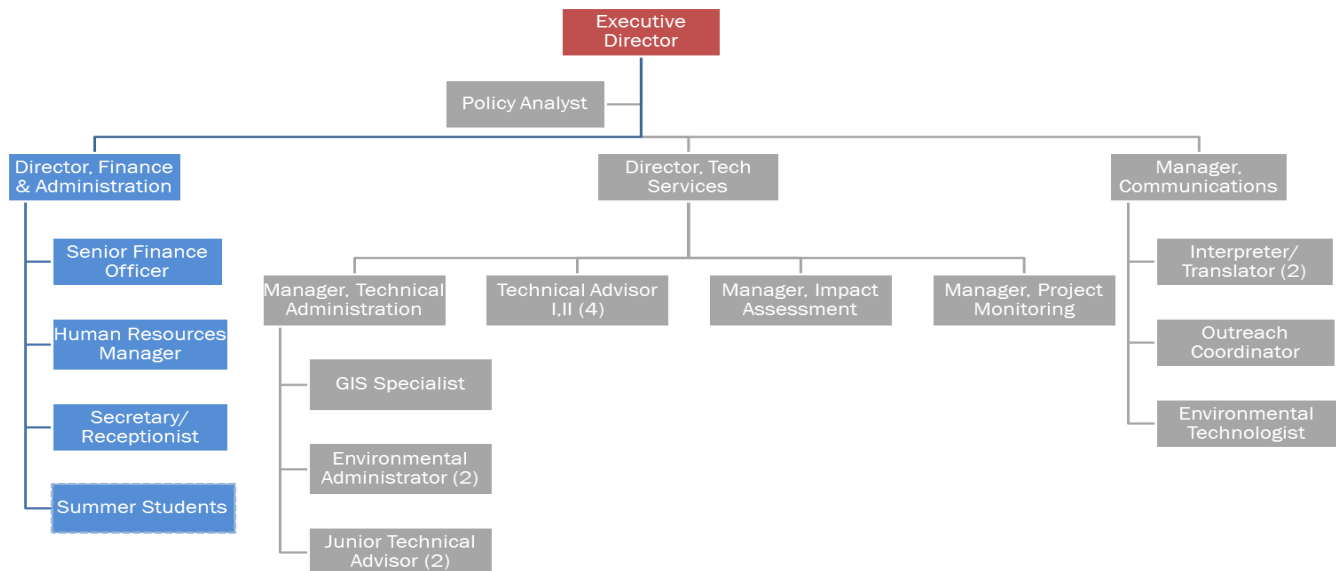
Executive Director

Policy Analyst

Director, Finance & Administration

Senior Finance Officer

Human Resources Manager

Secretary/ Receptionist

Summer Students

Director, Tech Services

Manager, Technical Administration

GIS Specialist

Environmental Administrator (2)

Junior Technical Advisor (2)

Technical Advisor I,II (4)

Manager, Impact Assessment

Manager, Project Monitoring

Manager, Communications

Interpreter/ Translator (2)

Outreach Coordinator

Environmental Technologist